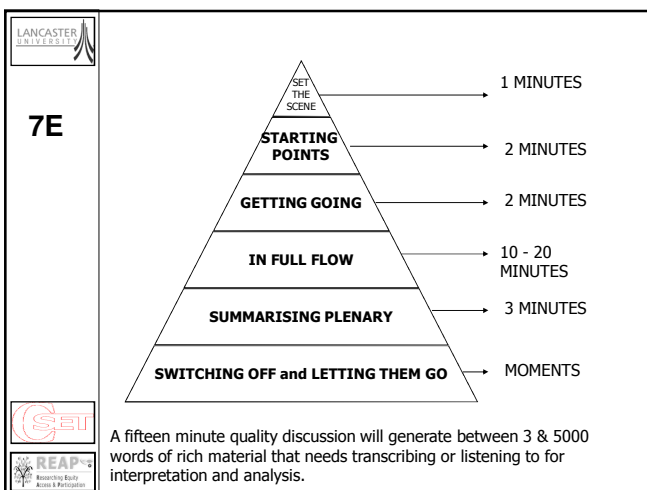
LANCASTER UNIVERSITY

7E

SET THE SCENE

1 MINUTES

STARTING POINTS

2 MINUTES

GETTING GOING

2 MINUTES

IN FULL FLOW

10 - 20 MINUTES

SUMMARISING PLENARY

3 MINUTES

SWITCHING OFF and LETTING THEM GO

MOMENTS

CSET

REAP Researching Equity Access & Participation

A fifteen minute quality discussion will generate between 3 & 5000 words of rich material that needs transcribing or listening to for interpretation and analysis.